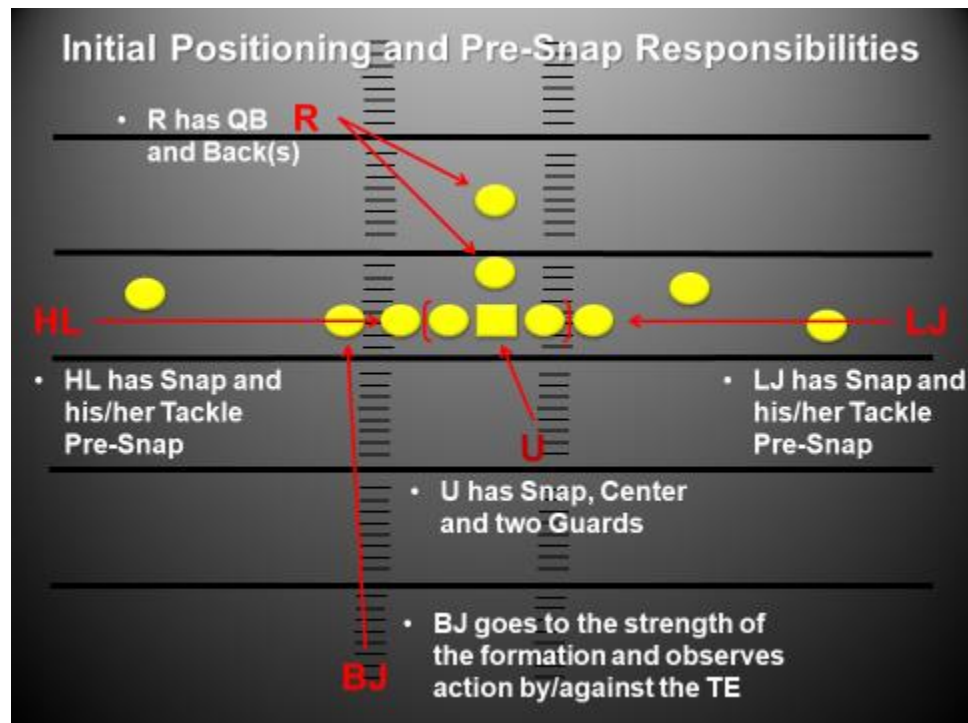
Initial Positioning and Pre-Snap Responsibilities

• R has QB and Back(s)

R

HL

LJ

• HL has Snap and his/her Tackle Pre-Snap

• LJ has Snap and his/her Tackle Pre-Snap

U

• U has Snap, Center and two Guards

• BJ goes to the strength of the formation and observes action by/against the TE

BJ